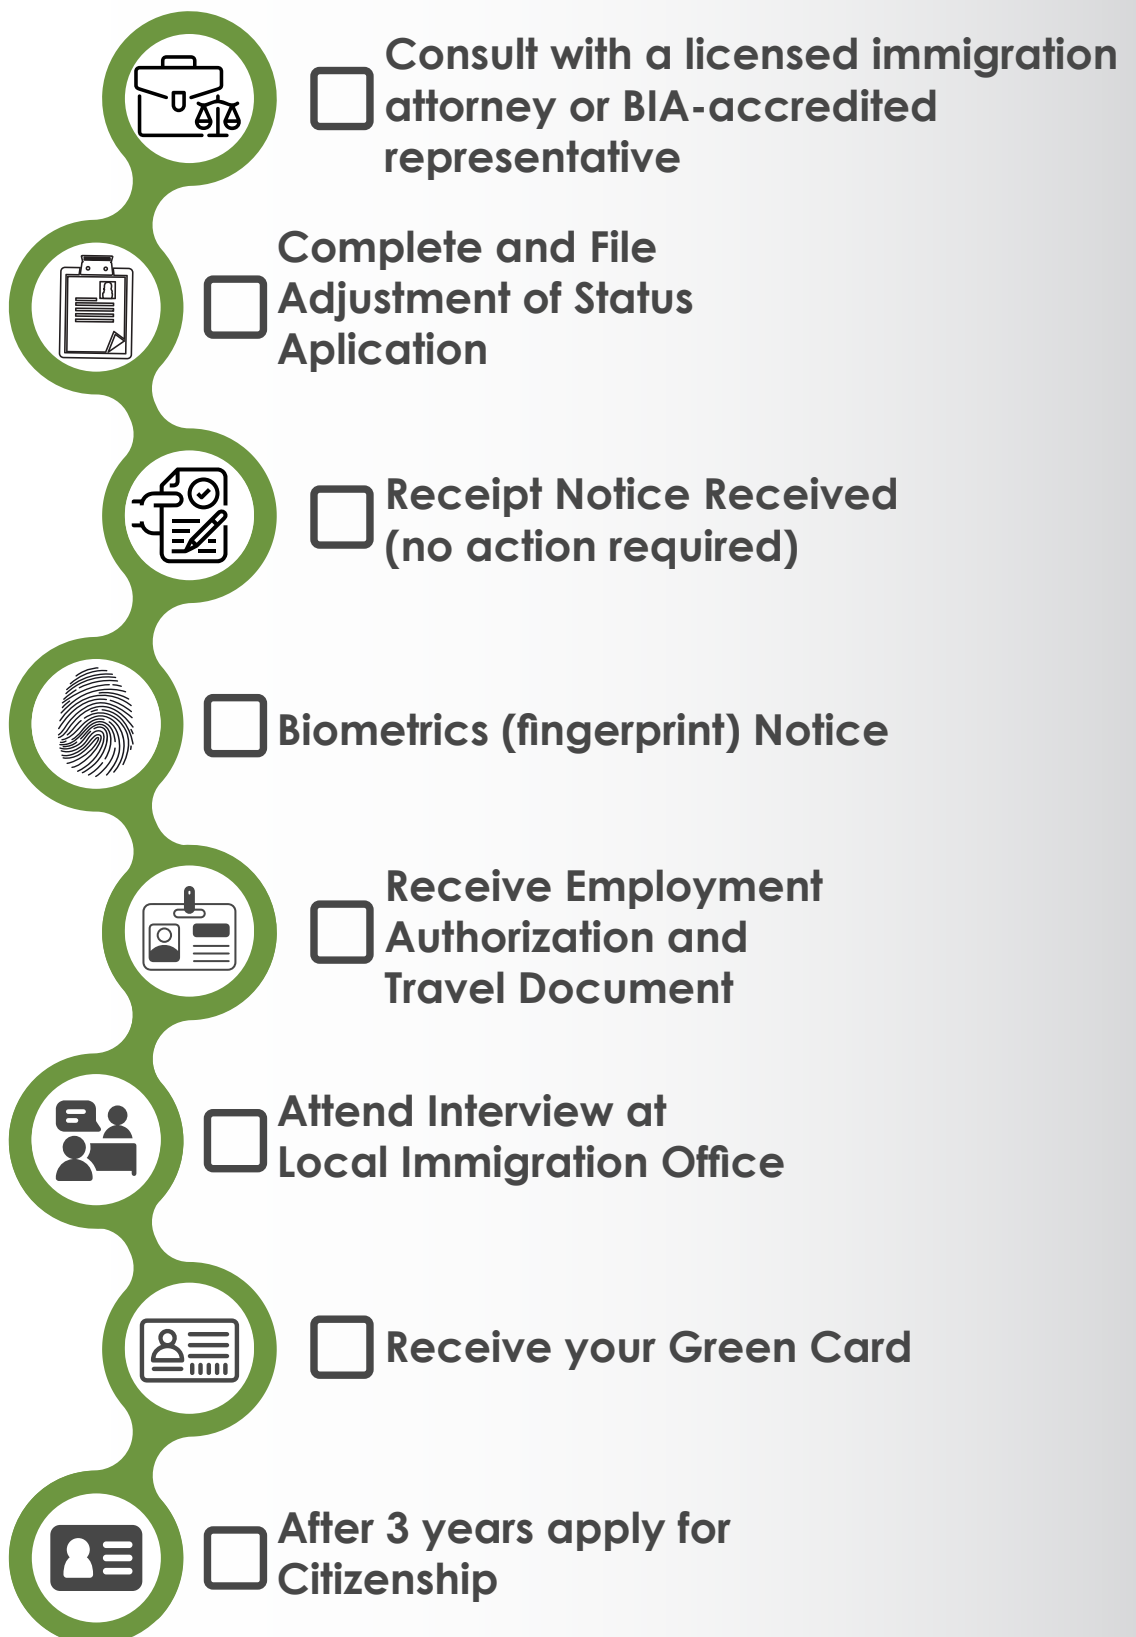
Consult with a licensed immigration attorney or BIA-accredited representative

Complete and File Adjustment of Status Aplication

Receipt Notice Received (no action required)

Biometrics (fingerprint) Notice

Receive Employment Authorization and Travel Document

Attend Interview at Local Immigration Office

Receive your Green Card

After 3 years apply for Citizenship